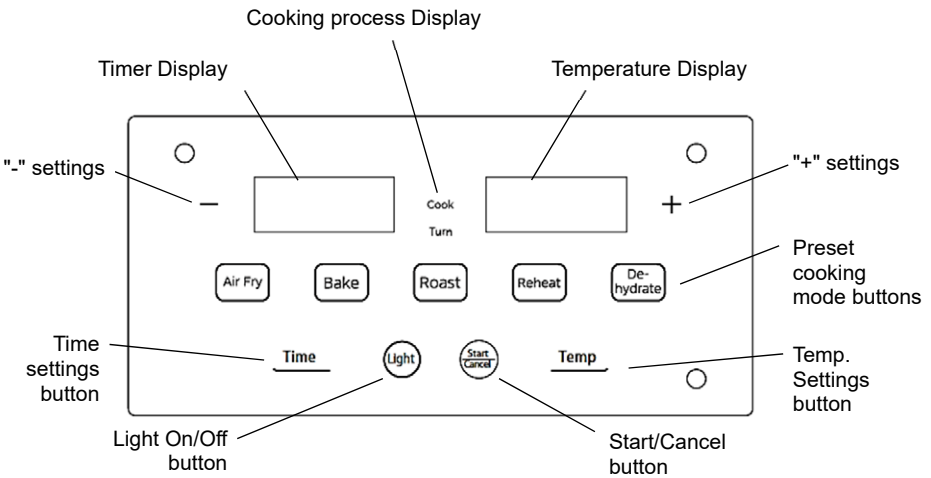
Cooking process Display

Timer Display

Temperature Display

"-" settings

−

Cook

Turn

+

"+" settings

Air Fry

Bake

Roast

Reheat

De-hydrate

Preset cooking mode buttons

Time settings button

Time

Light

Start Cancel

Temp

Temp. Settings button

Light On/Off button

Start/Cancel button